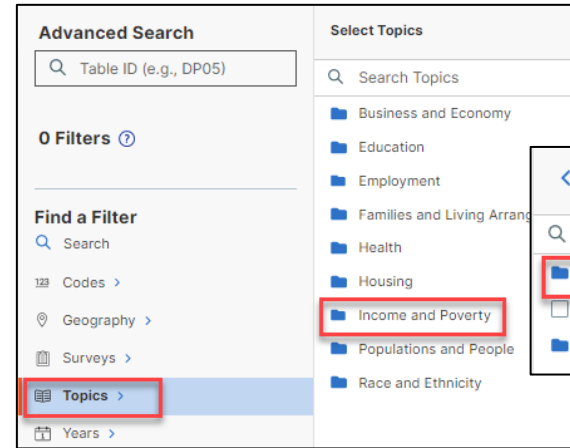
Advanced Search

Table ID (e.g., DP05)

0 Filters ?

Find a Filter

Search

123 Codes >

Geography >

Surveys >

Topics >

Years >

Select Topics

Search Topics

Business and Economy

Education

Employment

Families and Living Arrang

Health

Housing

Income and Poverty

Populations and People

Race and Ethnicity